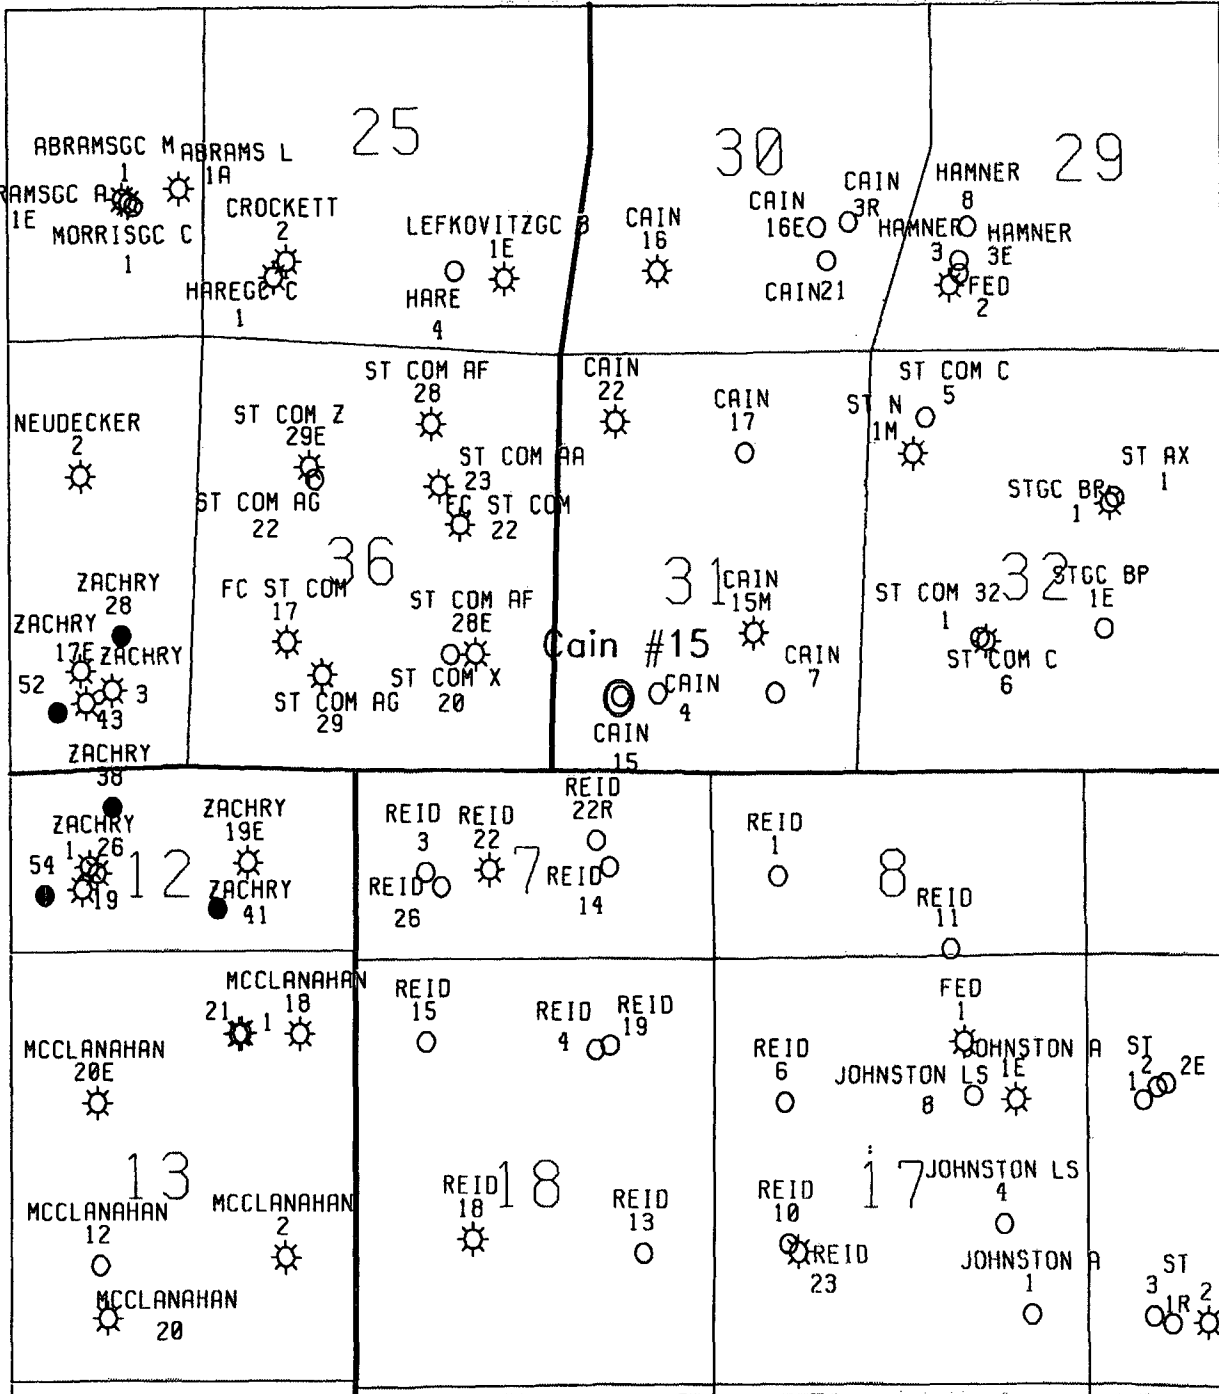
25
30
29
ABRAMSGC M 1
ABRAMS L 1A
RAMSGC A 1E
MORRISGC C 1
CROCKETT 2
HAREGC C 1
LEFKOVITZGC B 1E
HARE 4
CAIN 16
CAIN 16E
CAIN 3R
CAIN21
HAMNER 8
HAMNER 3
HAMNER 3E
FED 2
NEUDECKER 2
ST COM Z 29E
ST COM AF 28
ST COM AA 23
FC ST COM 22
ST COM AG 22
CAIN 22
CAIN 17
ST COM C 5
ST N 1M
ST AX 1
STGC BP 1
36
31
32
ZACHRY 28
ZACHRY 17E
ZACHRY 3
52
43
FC ST COM 17
ST COM AF 28E
ST COM X 20
ST COM AG 29
CAIN 15M
Cain #15
CAIN 4
CAIN 7
CAIN 15
ST COM 32 1
STGC BP 1E
ST COM C 6
ZACHRY 38
ZACHRY 1
26
54
19
ZACHRY 19E
ZACHRY 41
12
REID 3
REID 22
REID 22R
7
REID 26
REID 14
REID 1
8
REID 11
MCCLANAHAN 21 1
MCCLANAHAN 18
MCCLANAHAN 20E
REID 15
REID 4
REID 19
FED 1
JOHNSTON A 1E
REID 6
JOHNSTON LS 8
ST 2 1
2E
13
MCCLANAHAN 12
MCCLANAHAN 2
MCCLANAHAN 20
REID 18
18
REID 13
REID 10
REID 23
17
JOHNSTON LS 4
JOHNSTON A 1
ST 3 1R 2